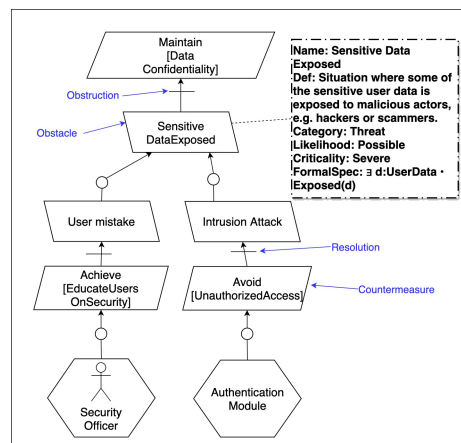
Maintain [Data Confidentiality]

Name: Sensitive Data Exposed
Def: Situation where some of the sensitive user data is exposed to malicious actors, e.g. hackers or scammers.
Category: Threat
Likelihood: Possible
Criticality: Severe
FormalSpec: $\exists$ d:UserData · Exposed(d)

Obstruction

Obstacle

Sensitive DataExposed

User mistake

Intrusion Attack

Resolution

Achieve [EducateUsers OnSecurity]

Avoid [UnauthorizedAccess]

Countermeasure

Security Officer

Authentication Module